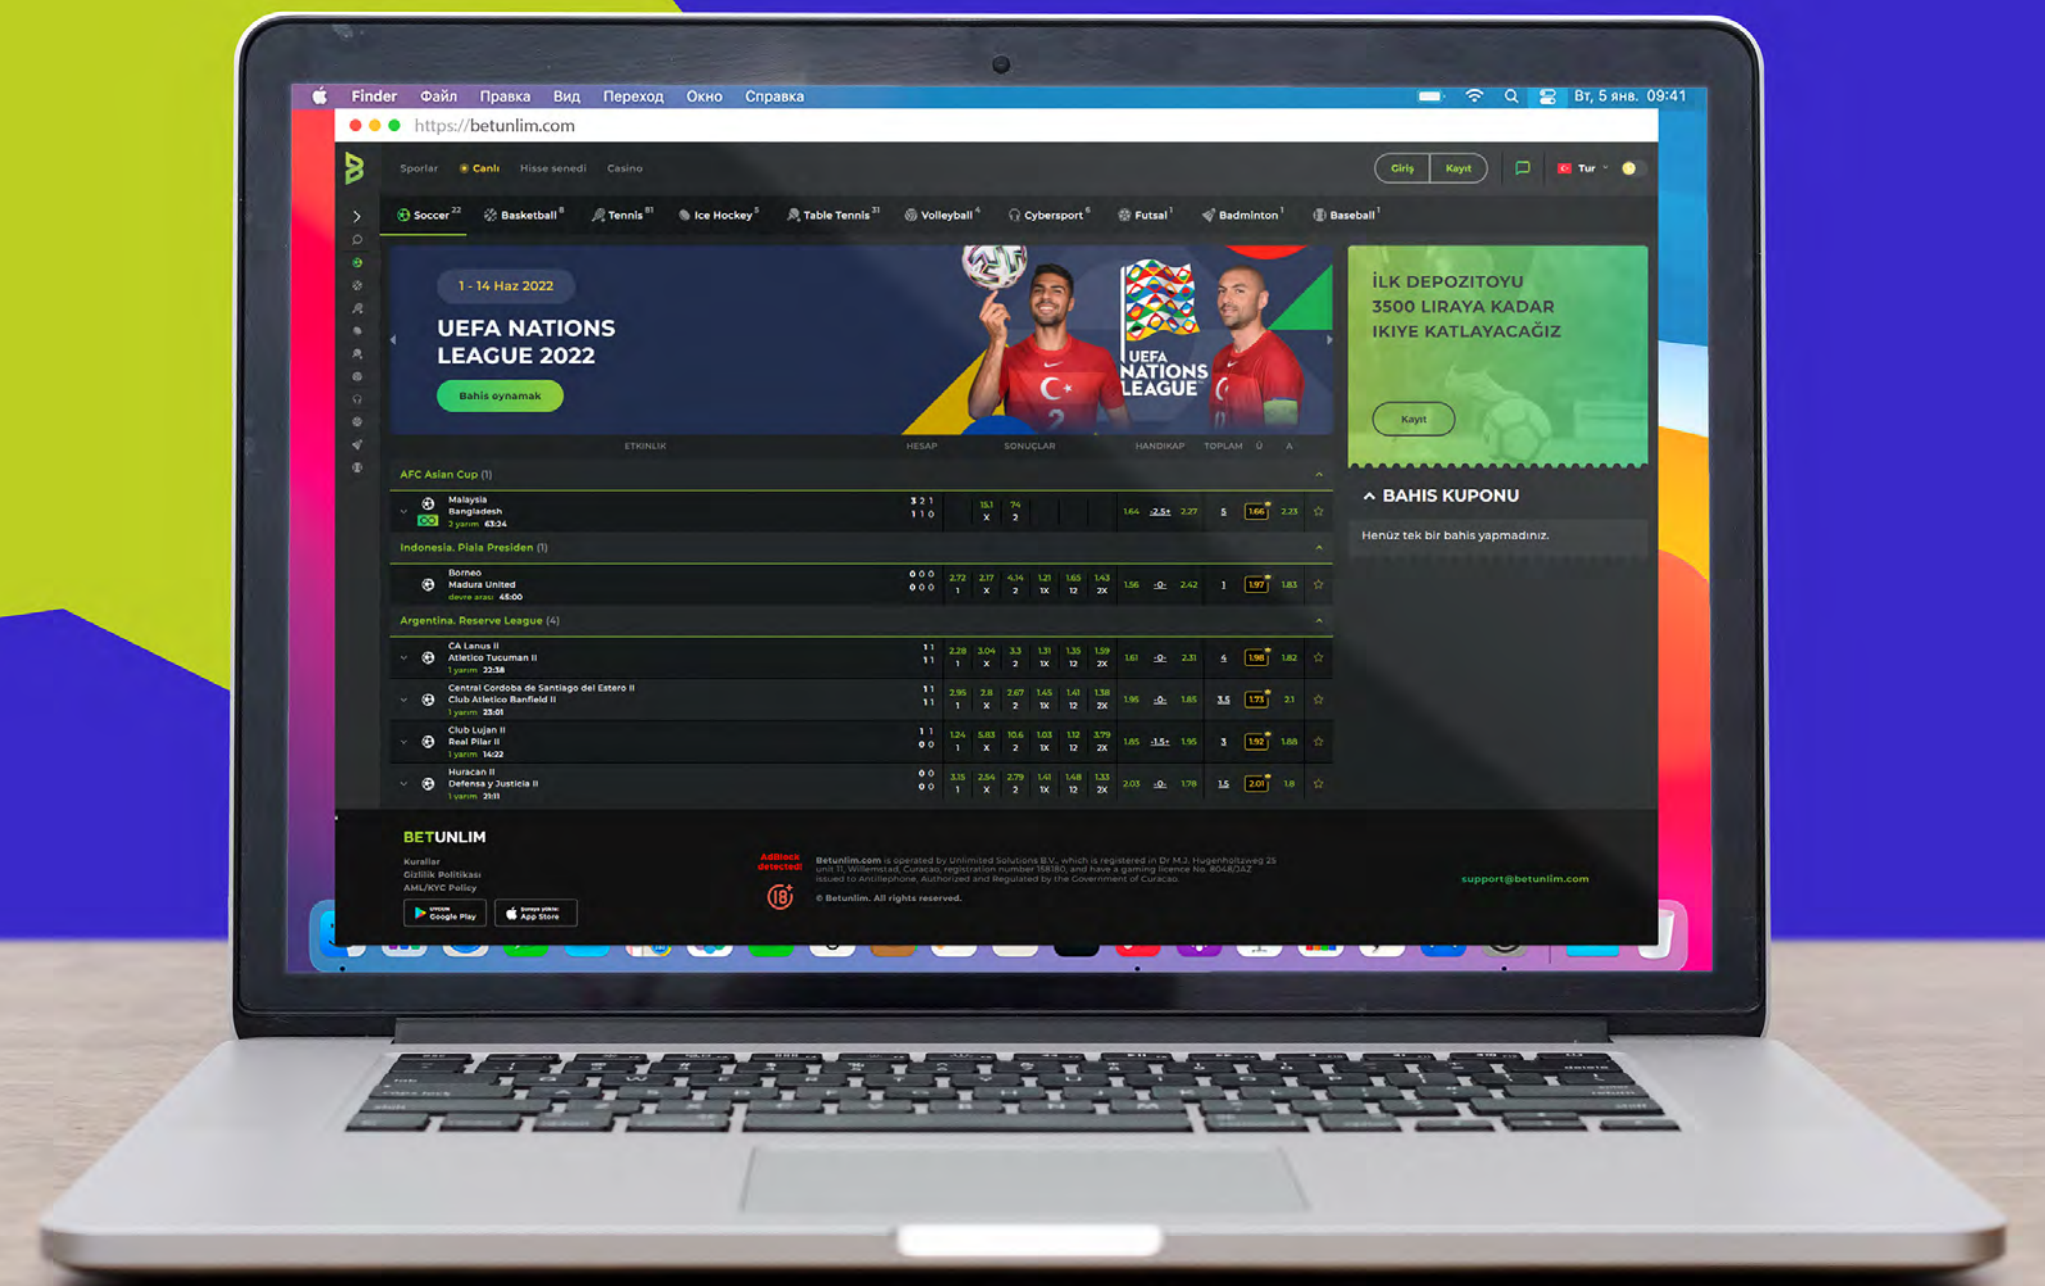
Finder Файл Правка Вид Переход Окно Справка Вт, 5 янв. 09:41

https://betunlim.com

Sporlar Canlı Hisse senedi Casino

Giriş Kayıt Tur

Soccer 22 Basketball 8 Tennis 81 Ice Hockey 5 Table Tennis 31 Volleyball 4 Cybersport 6 Futsal 1 Badminton 1 Baseball 1

1 - 14 Haz 2022

UEFA NATIONS LEAGUE 2022

Bahis oynamak

UEFA NATIONS LEAGUE

İLK DEPOZITOYU 3500 LIRAYA KADAR IKIYE KATLAYACAĞIZ

Kayıt

ETKINLIK HESAP SONUÇLAR HANDIKAP TOPLAM Ü A

AFC Asian Cup (1)

Malaysia 3 2 1
Bangladesh 1 1 0
2 yarım 63:24
15.1 X 7.4 2 1.64 -2.5+ 2.27 5 1.66 2.23

Indonesia. Piala Presiden (1)

Borneo 0 0 0
Madura United 0 0 0
devre arası 45:00
2.72 1 2.17 X 4.14 2 1.21 1X 1.65 12 1.43 2X 1.56 -0- 2.42 1 1.97 1.83

Argentina. Reserve League (4)

CA Lanus II 1 1
Atletico Tucuman II 1 1
1 yarım 22:38
2.28 1 3.04 X 3.3 2 1.31 1X 1.35 12 1.59 2X 1.61 -0- 2.31 4 1.98 1.82

Central Cordoba de Santiago del Estero II 1 1
Club Atletico Banfield II 1 1
1 yarım 23:01
2.95 1 2.8 X 2.67 2 1.45 1X 1.41 12 1.38 2X 1.96 -0- 1.85 3.5 1.73 2.1

Club Lujan II 1 1
Real Pilar II 0 0
1 yarım 14:22
1.24 1 5.83 X 10.6 2 1.03 1X 1.12 12 3.79 2X 1.85 -1.5+ 1.95 3 1.92 1.88

Huracan II 0 0
Defensa y Justicia II 0 0
1 yarım 21:11
3.15 1 2.54 X 2.79 2 1.41 1X 1.48 12 1.33 2X 2.03 -0- 1.78 1.5 2.01 1.8

BAHIS KUPONU

Henüz tek bir bahis yapmadınız.

BETUNLIM
Kurallar
Gizlilik Politikası
AML/KYC Policy
Google Play
App Store

AdBlock detected!

Betunlim.com is operated by Unlimited Solutions B.V., which is registered in Dr M.J. Hugenholtzweg 25 unit 11, Willemstad, Curacao, registration number 158180, and have a gaming licence No. 8048/JAZ issued to Antillephone, Authorized and Regulated by the Government of Curacao.

© Betunlim. All rights reserved.

18+

support@betunlim.com